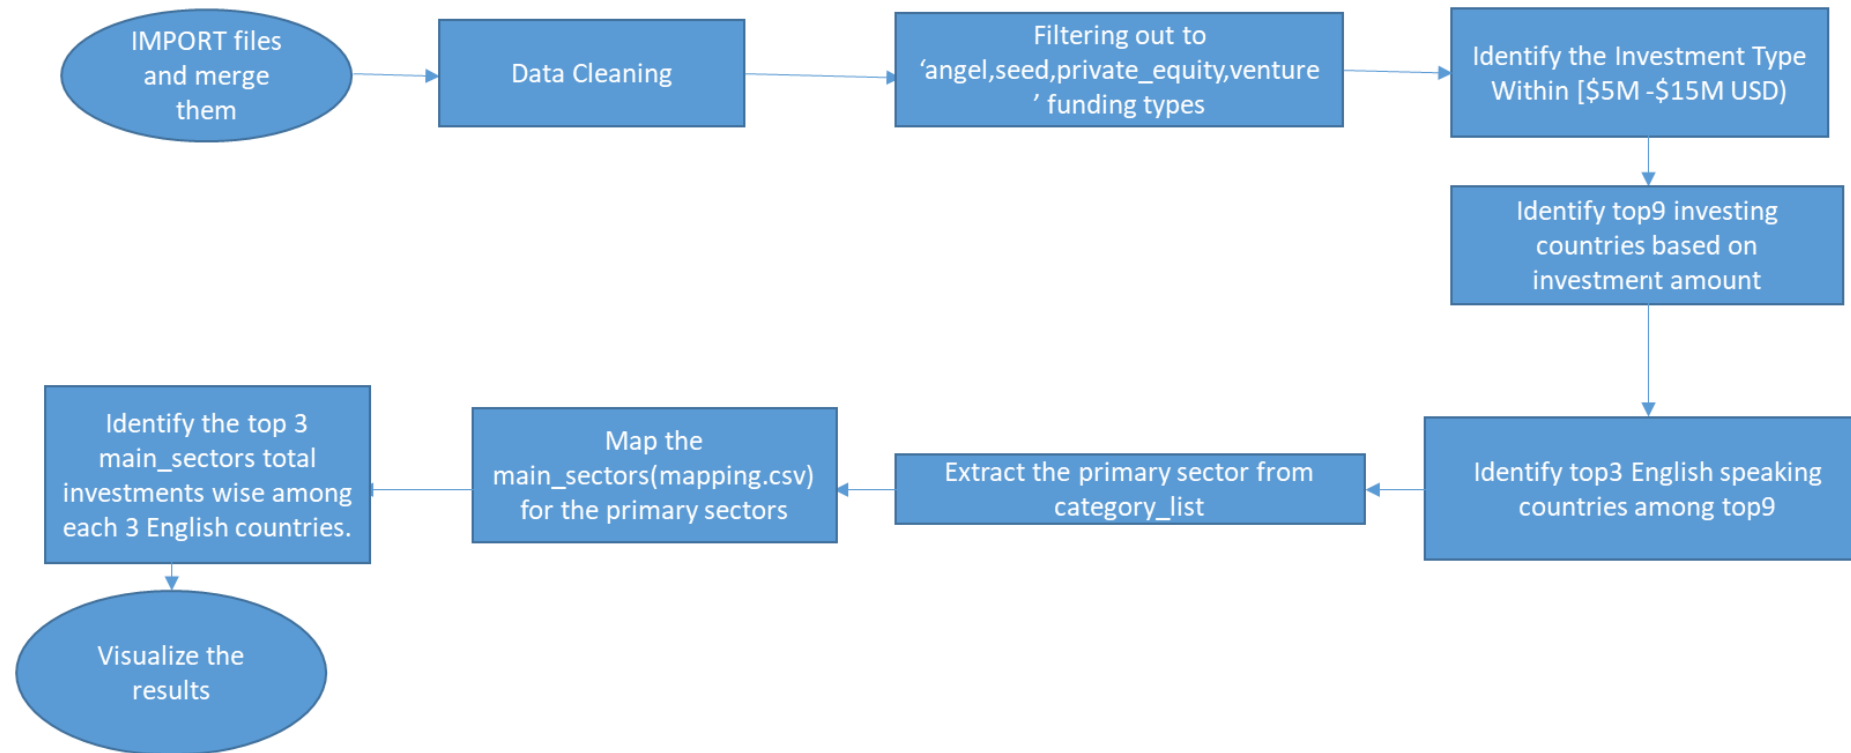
IMPORT files and merge them

Data Cleaning

Filtering out to 'angel,seed,private_equity,venture' funding types

Identify the Investment Type Within [$5M -$15M USD)

Identify top9 investing countries based on investment amount

Identify top3 English speaking countries among top9

Extract the primary sector from category_list

Map the main_sectors(mapping.csv) for the primary sectors

Identify the top 3 main_sectors total investments wise among each 3 English countries.

Visualize the results